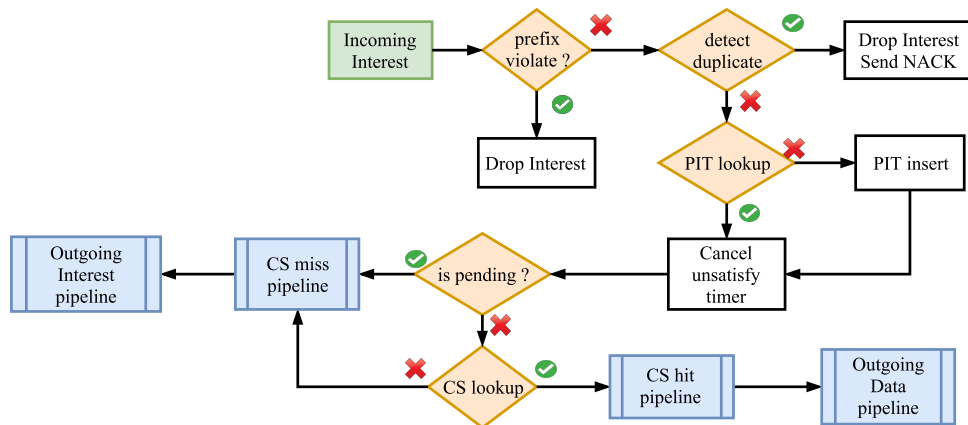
Incoming Interest

prefix violate ?

detect duplicate

Drop Interest Send NACK

Drop Interest

PIT lookup

PIT insert

Outgoing Interest pipeline

CS miss pipeline

is pending ?

Cancel unsatisfy timer

CS lookup

CS hit pipeline

Outgoing Data pipeline